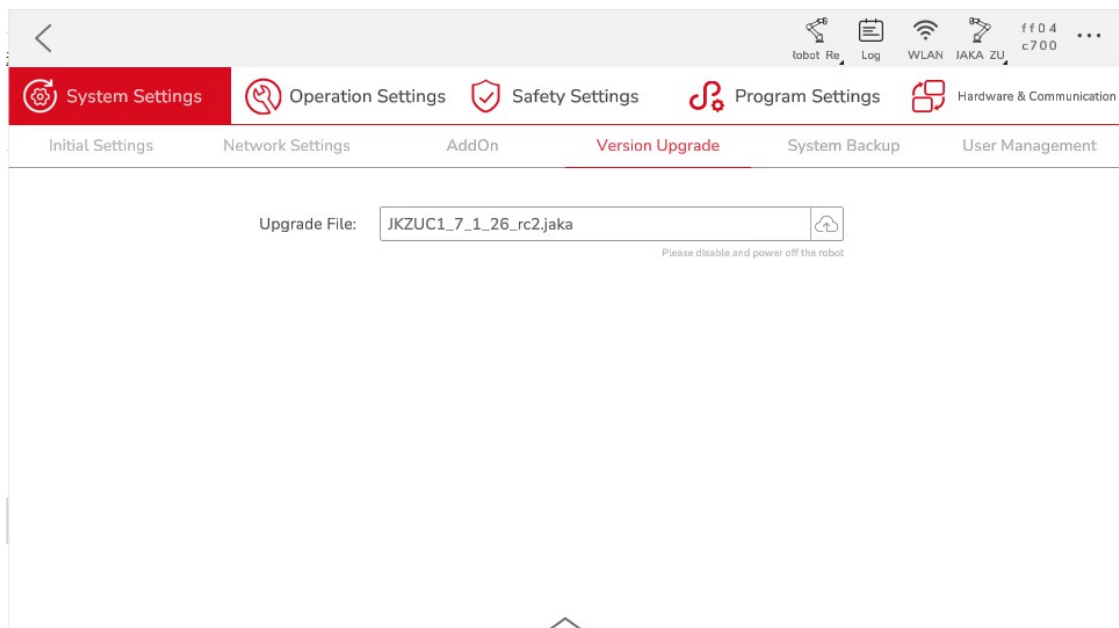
Robot Re Log WLAN JAKA ZU ff04 c700 ...

System Settings Operation Settings Safety Settings Program Settings Hardware & Communication

Initial Settings Network Settings AddOn Version Upgrade System Backup User Management

Upgrade File: JKZUC1_7_1_26_rc2.jaka

Please disable and power off the robot